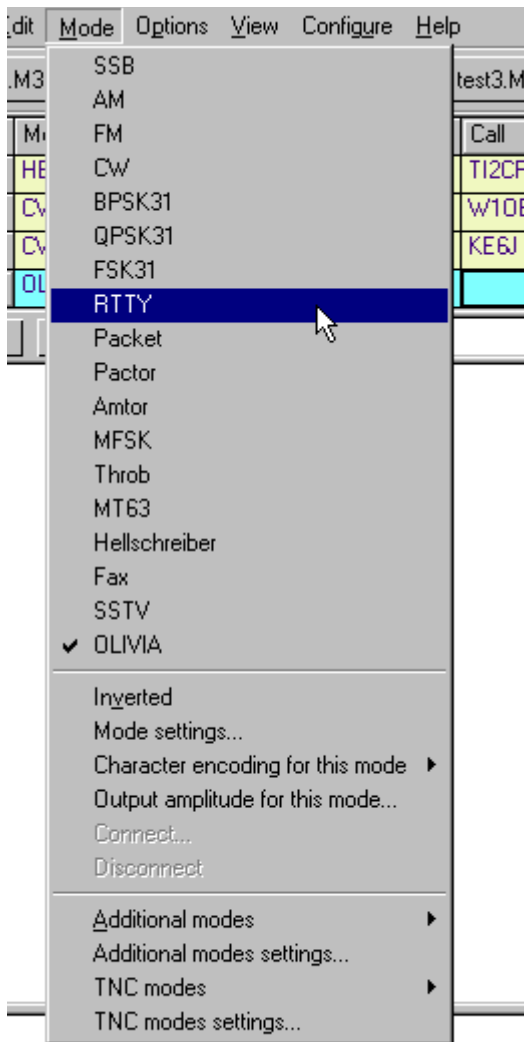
Edit Mode Options View Configure Help

.M3 test3.M

Mo Call

HE TI2CF

CV W10E

CV KE6J

OL

SSB
AM
FM
CW
BPSK31
QPSK31
FSK31
RTTY
Packet
Pactor
Amtor
MFSK
Throb
MT63
Hellschreiber
Fax
SSTV
✔ OLIVIA

Inverted
Mode settings...
Character encoding for this mode ▸
Output amplitude for this mode...
Connect...
Disconnect

Additional modes ▸
Additional modes settings...
TNC modes ▸
TNC modes settings...